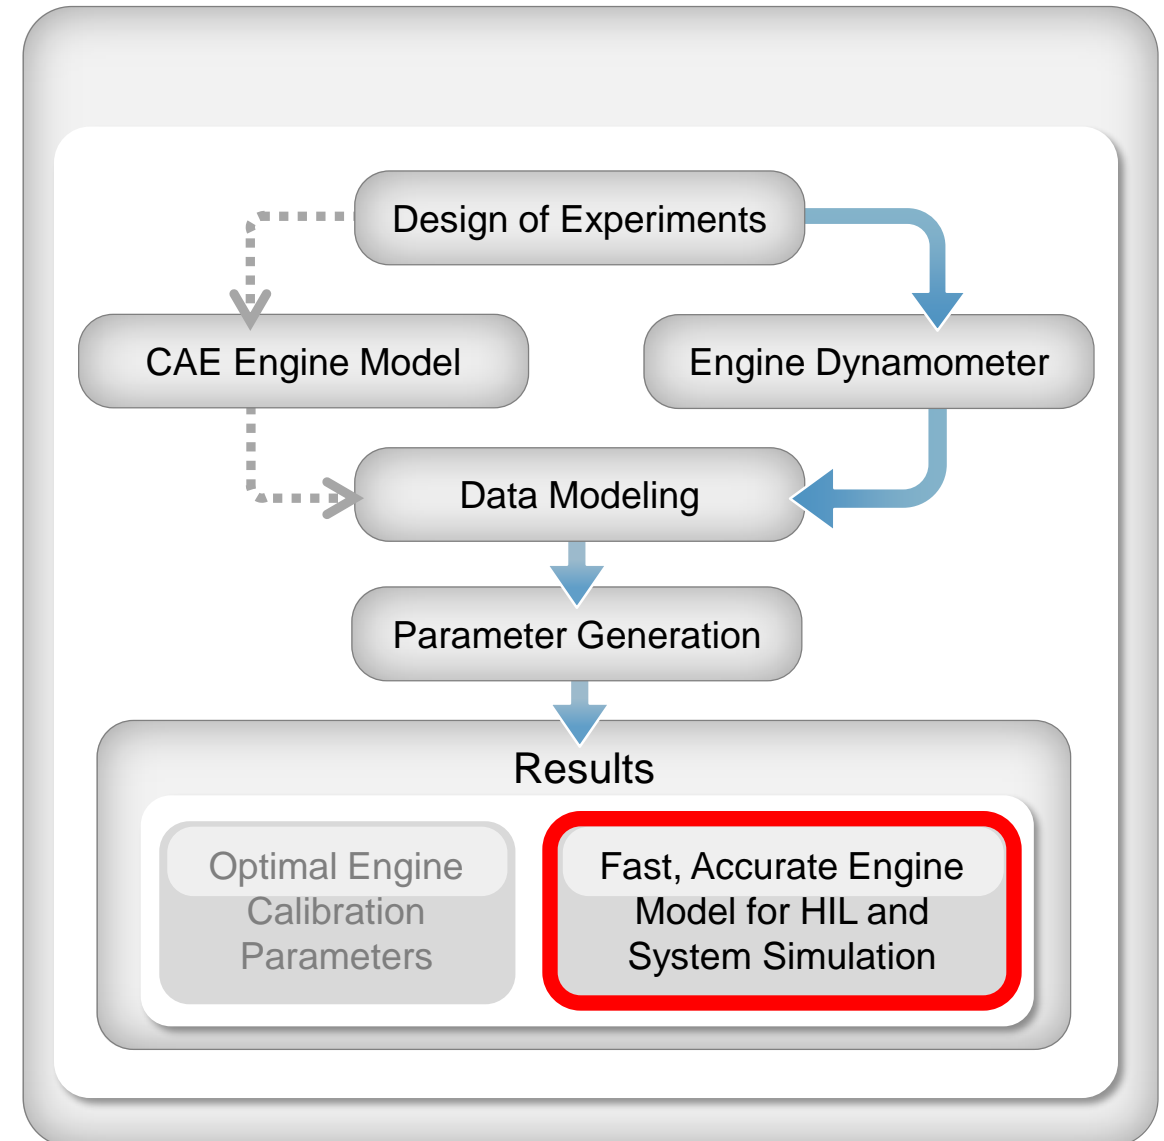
Design of Experiments

CAE Engine Model

Engine Dynamometer

Data Modeling

Parameter Generation

Results

Optimal Engine Calibration Parameters

Fast, Accurate Engine Model for HIL and System Simulation